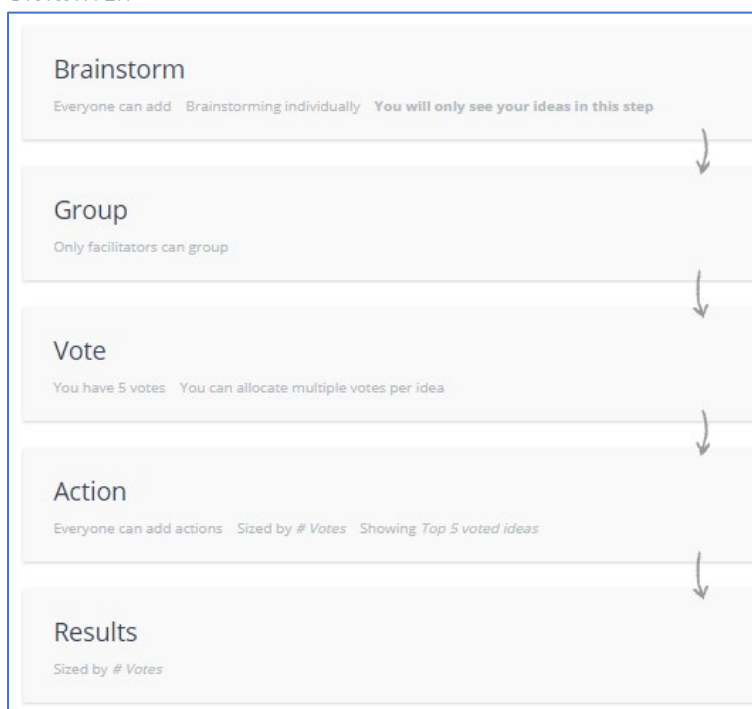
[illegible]

Brainstorm

Everyone can add Brainstorming individually **You will only see your ideas in this step**

Group

Only facilitators can group

Vote

You have 5 votes You can allocate multiple votes per idea

Action

Everyone can add actions Sized by *# Votes* Showing *Top 5 voted ideas*

Results

Sized by *# Votes*